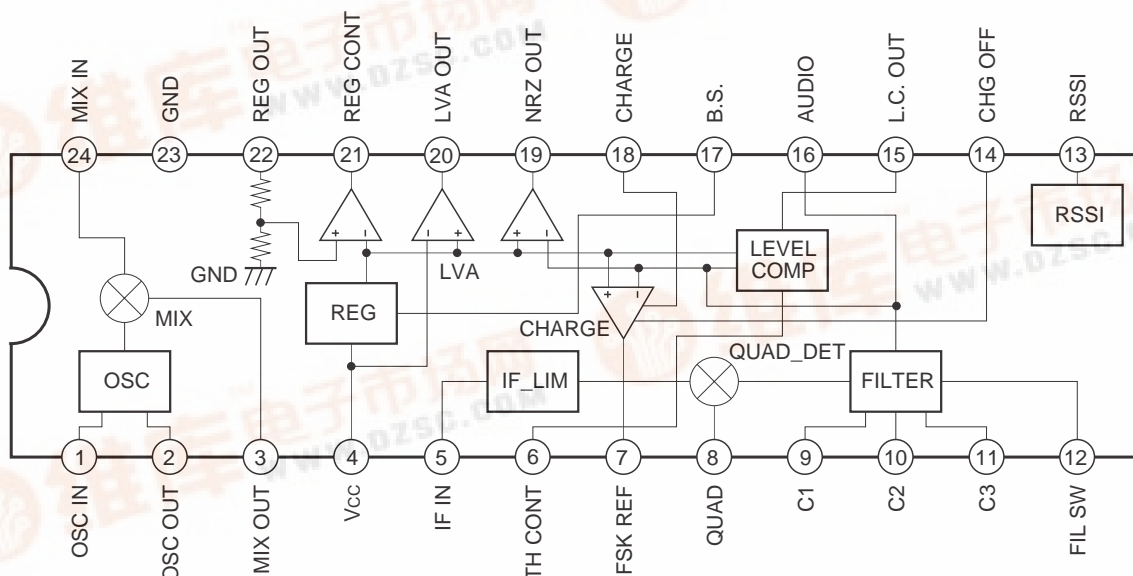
MIX IN
GND
REG OUT
REG CONT
LVA OUT
NRZ OUT
CHARGE
B.S.
AUDIO
L.C. OUT
CHG OFF
RSSI

24
23
22
21
20
19
18
17
16
15
14
13

RSSI
GND
LVA
LEVEL COMP
MIX
REG
CHARGE
QUAD_DET
OSC
IF_LIM
FILTER

1
2
3
4
5
6
7
8
9
10
11
12

OSC IN
OSC OUT
MIX OUT
Vcc
IF IN
TH CONT
FSK REF
QUAD
C1
C2
C3
FIL SW

www.dzsc.com